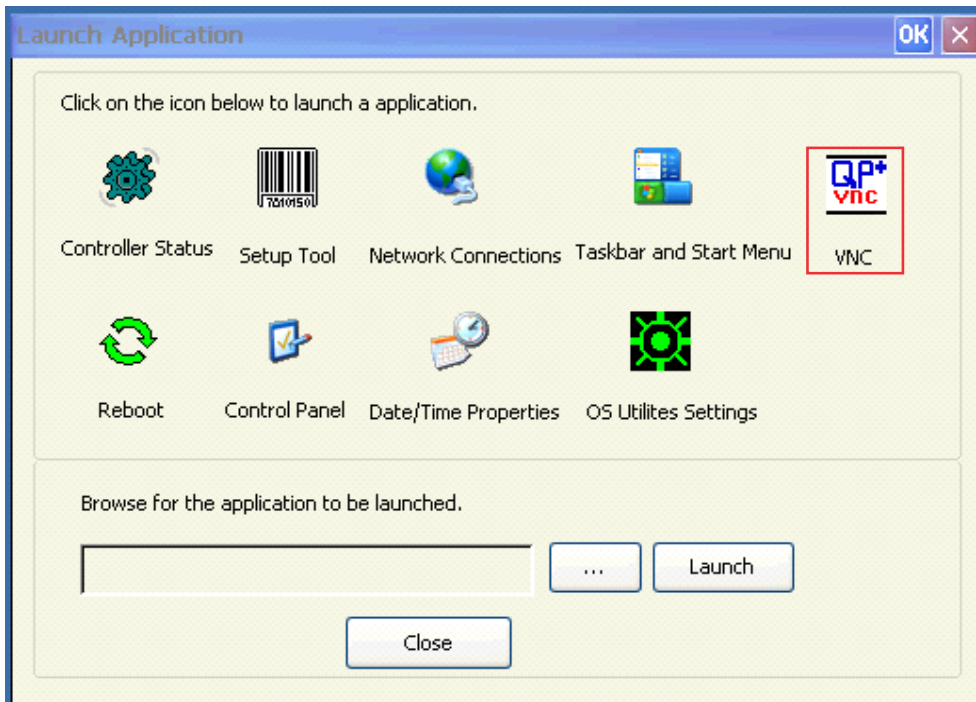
Launch Application

OK ×

Click on the icon below to launch a application.

7610150

Controller Status

Setup Tool

Network Connections

Taskbar and Start Menu

QP+ vnc

VNC

Reboot

Control Panel

Date/Time Properties

OS Utilites Settings

Browse for the application to be launched.

...

Launch

Close